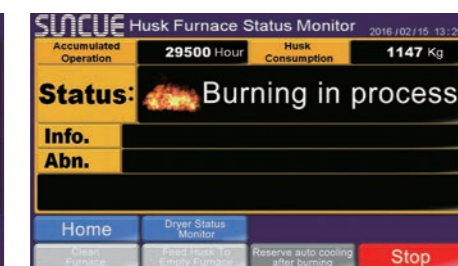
SUNCUE Husk Furnace Status Monitor 2016/02/15 13:2

| Accumulated Operation | 29500 Hour | Husk Consumption | 1147 Kg |
|---|---|---|---|

Status: Burning in process

Info.

Abn.

Home

Dryer Status Monitor

Clean Furnace

Feed Husk To Empty Furnace

Reserve auto cooling after burning

Stop